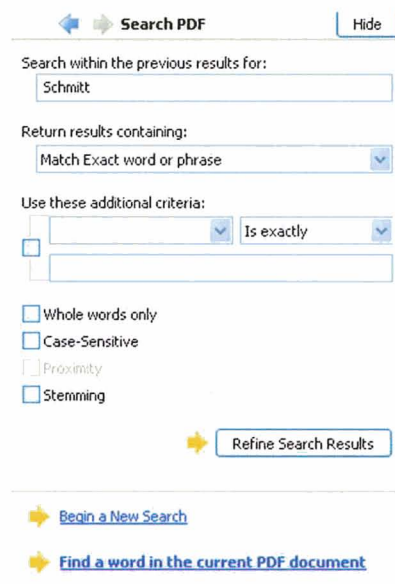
Search PDF

Hide

Search within the previous results for:

Schmitt

Return results containing:

Match Exact word or phrase

Use these additional criteria:

Is exactly

Whole words only

Case-Sensitive

Proximity

Stemming

Refine Search Results

Begin a New Search

Find a word in the current PDF document